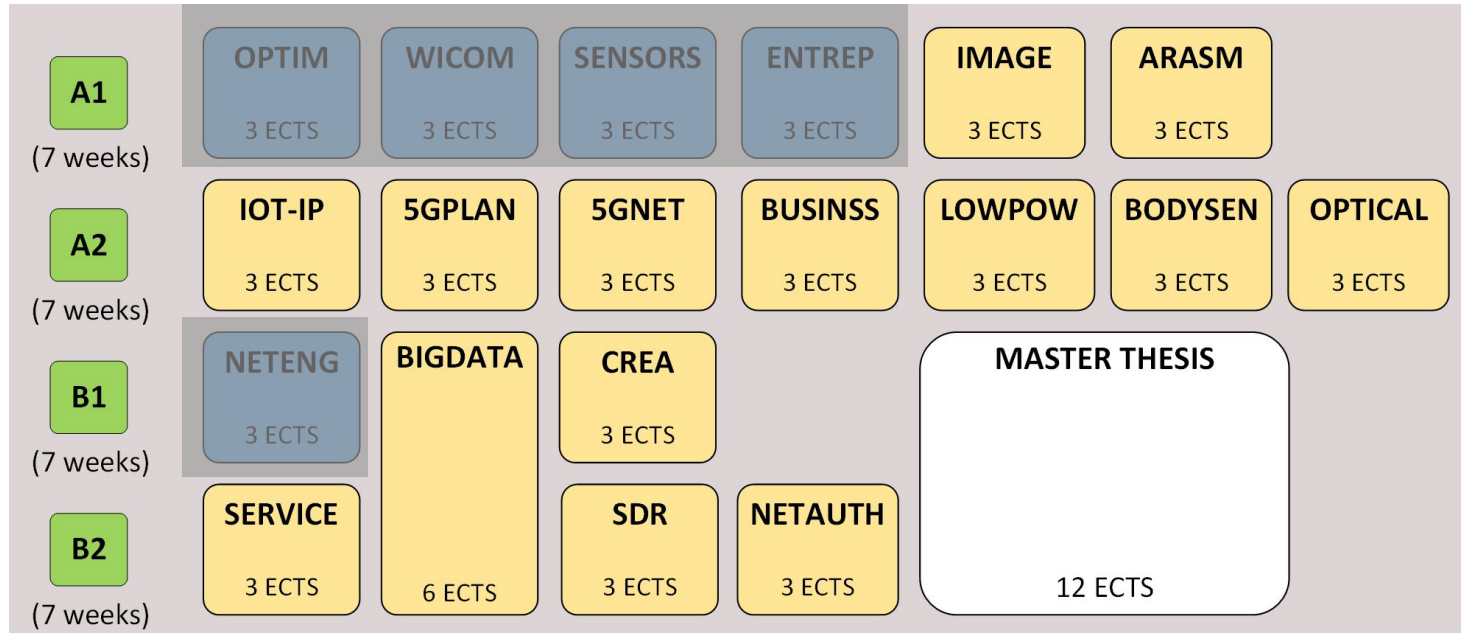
A1
(7 weeks)

OPTIM
3 ECTS

WICOM
3 ECTS

SENSORS
3 ECTS

ENTREP
3 ECTS

IMAGE
3 ECTS

ARASM
3 ECTS

A2
(7 weeks)

IOT-IP
3 ECTS

5GPLAN
3 ECTS

5GNET
3 ECTS

BUSINSS
3 ECTS

LOWPOW
3 ECTS

BODYSEN
3 ECTS

OPTICAL
3 ECTS

B1
(7 weeks)

NETENG
3 ECTS

BIGDATA
6 ECTS

CREA
3 ECTS

MASTER THESIS
12 ECTS

B2
(7 weeks)

SERVICE
3 ECTS

SDR
3 ECTS

NETAUTH
3 ECTS